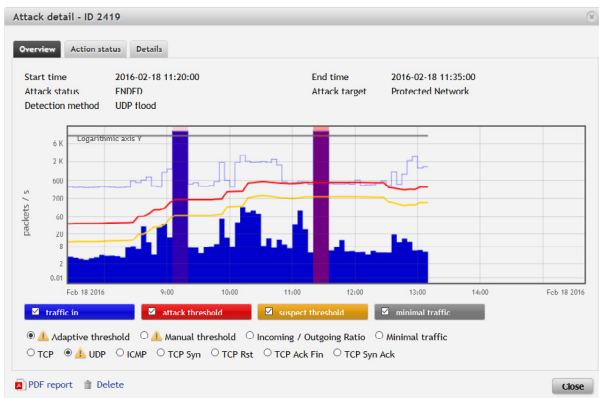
Attack detail - ID 2419

Overview
Action status
Details

Start time 2016-02-18 11:20:00
End time 2016-02-18 11:35:00
Attack status ENDED
Attack target Protected Network
Detection method UDP flood

Logarithmic axis Y

packets / s

6 K
2 K
600
200
70
20
8
2
0.01

Feb 18 2016
09:00
10:00
11:00
12:00
13:00
14:00
Feb 18 2016

traffic in
attack threshold
suspect threshold
minimal traffic

Adaptive threshold
Manual threshold
Incoming / Outgoing Ratio
Minimal traffic

TCP
UDP
ICMP
TCP Syn
TCP Rst
TCP Ack Fin
TCP Syn Ack

PDF report
Delete
Close